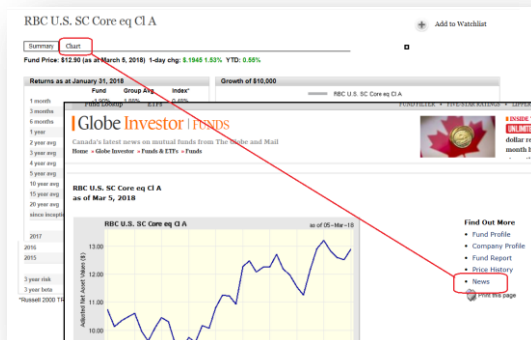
RBC U.S. SC Core eq Cl A

Add to Watchlist

Summary Chart

Fund Price: $12.90 (as at March 5, 2018) 1-day chg: $.1945 1.53% YTD: 0.55%

Returns as at January 31, 2018

Growth of $10,000

| | Fund | Group Avg | Index* |
|---|---|---|---|
| 1 month | | | |
| 3 months | | | |
| 6 months | | | |
| 1 year | | | |
| 2 year avg | | | |
| 3 year avg | | | |
| 4 year avg | | | |
| 5 year avg | | | |
| 10 year avg | | | |
| 15 year avg | | | |
| 20 year avg | | | |
| since inceptio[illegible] | | | |

RBC U.S. SC Core eq Cl A

2017
2016
2015

3 year risk
3 year beta
*Russell 2000 TR

Globe Investor | FUNDS

FUNDFILTER • FIVE-STAR RATINGS • LIPPER

Canada's latest news on mutual funds from The Globe and Mail

Home » Globe Investor » Funds & ETFs » Funds

INSIDE
UNLIMIT
dollar re
your digi

RBC U.S. SC Core eq Cl A
as of Mar 5, 2018

RBC U.S. SC Core eq Cl A

as of 05-Mar-18

Adjusted Net Asset Values ($)

13.00
12.00
11.00
10.00

Find Out More
• Fund Profile
• Company Profile
• Fund Report
• Price History
• News
Print this page